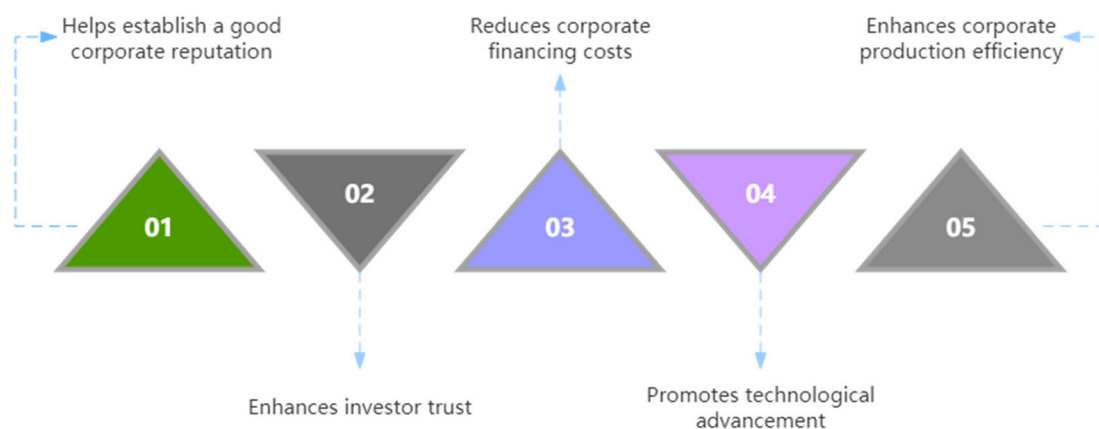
Helps establish a good corporate reputation

Reduces corporate financing costs

Enhances corporate production efficiency

01

02

03

04

05

Enhances investor trust

Promotes technological advancement